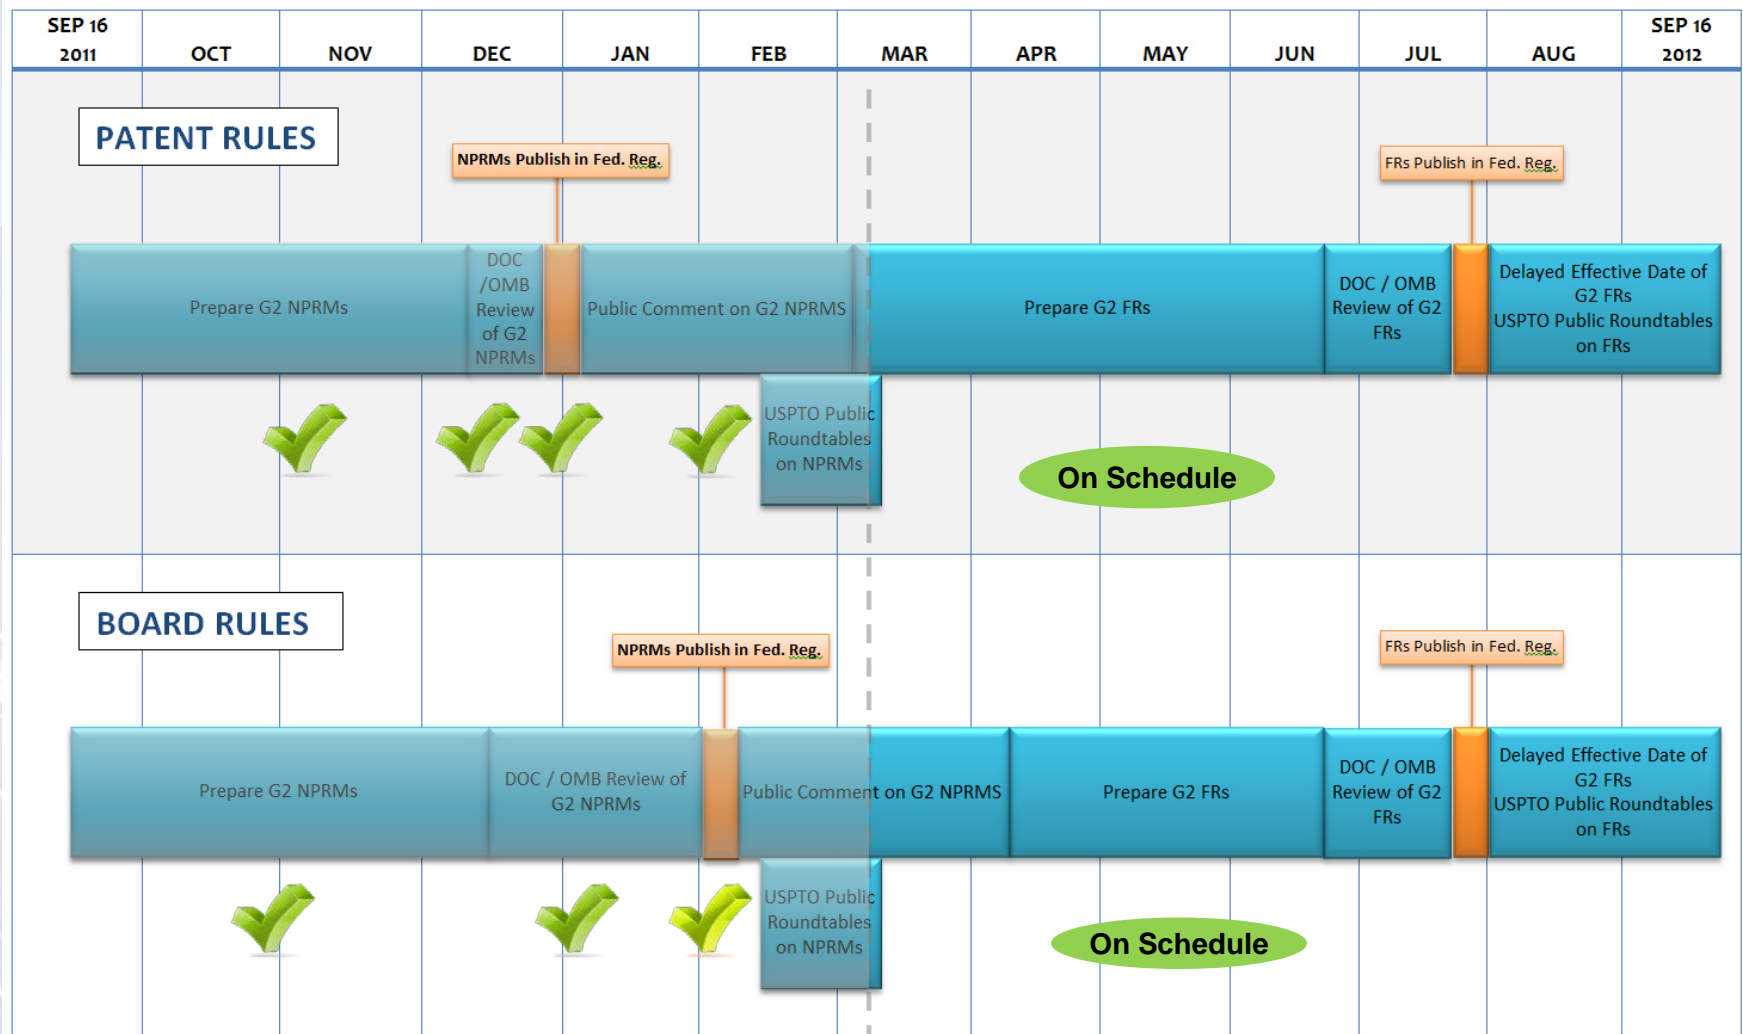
| SEP 16 2011 | OCT | NOV | DEC | JAN | FEB | MAR | APR | MAY | JUN | JUL | AUG | SEP 16 2012 |
|---|---|---|---|---|---|---|---|---|---|---|---|---|

PATENT RULES

NPRMs Publish in Fed. Reg.

FRs Publish in Fed. Reg.

Prepare G2 NPRMs

DOC /OMB Review of G2 NPRMs

Public Comment on G2 NPRMS

Prepare G2 FRs

DOC / OMB Review of G2 FRs

Delayed Effective Date of G2 FRs USPTO Public Roundtables on FRs

USPTO Public Roundtables on NPRMs

On Schedule

BOARD RULES

NPRMs Publish in Fed. Reg.

FRs Publish in Fed. Reg.

Prepare G2 NPRMs

DOC / OMB Review of G2 NPRMs

Public Comment on G2 NPRMS

Prepare G2 FRs

DOC / OMB Review of G2 FRs

Delayed Effective Date of G2 FRs USPTO Public Roundtables on FRs

USPTO Public Roundtables on NPRMs

On Schedule